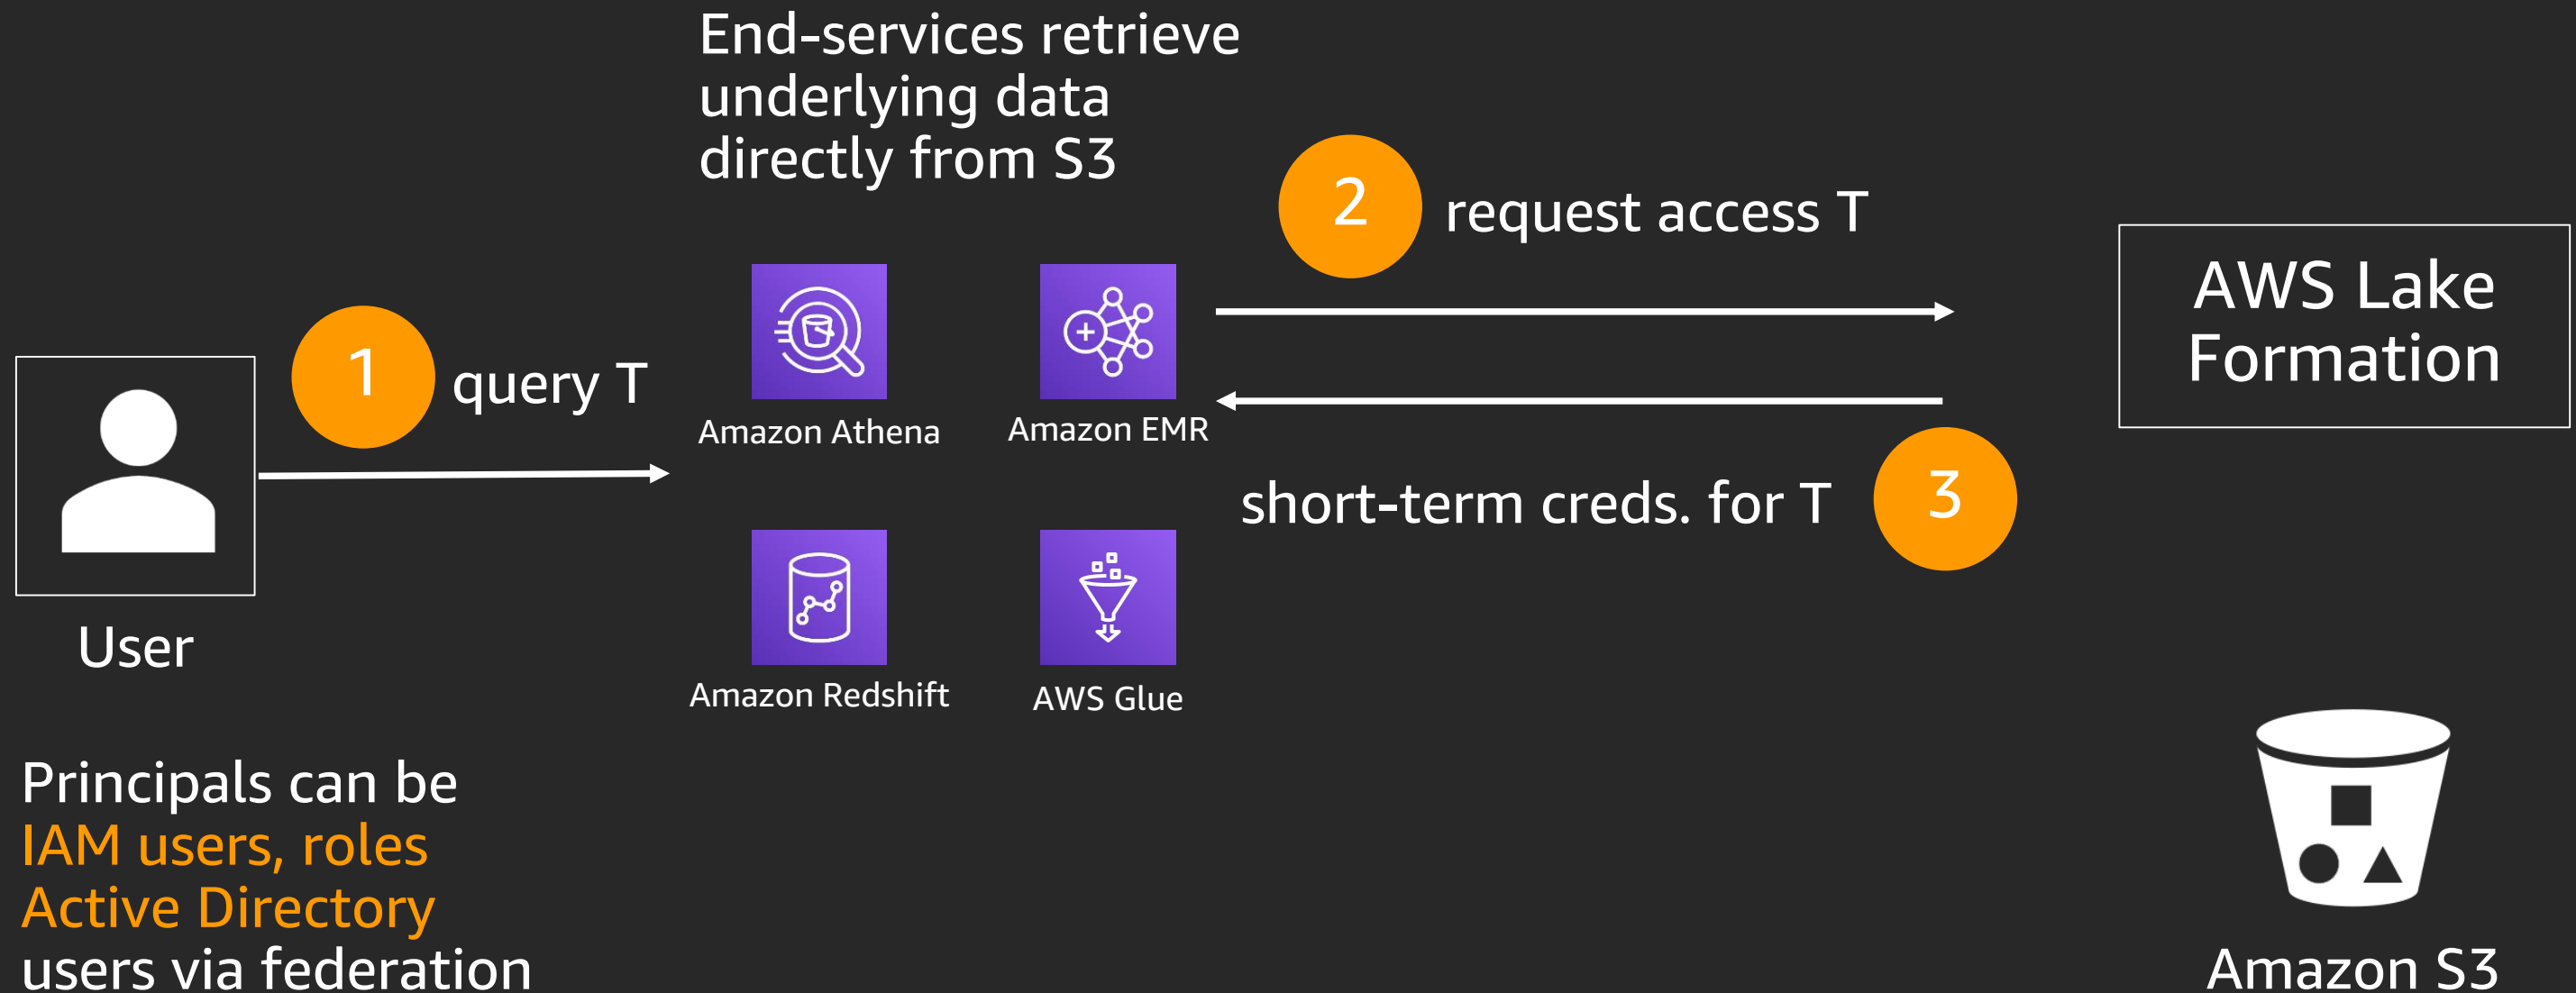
End-services retrieve underlying data directly from S3

2 request access T

AWS Lake Formation

1 query T

User

Amazon Athena

Amazon EMR

short-term creds. for T 3

Amazon Redshift

AWS Glue

Principals can be
IAM users, roles
Active Directory
users via federation

Amazon S3